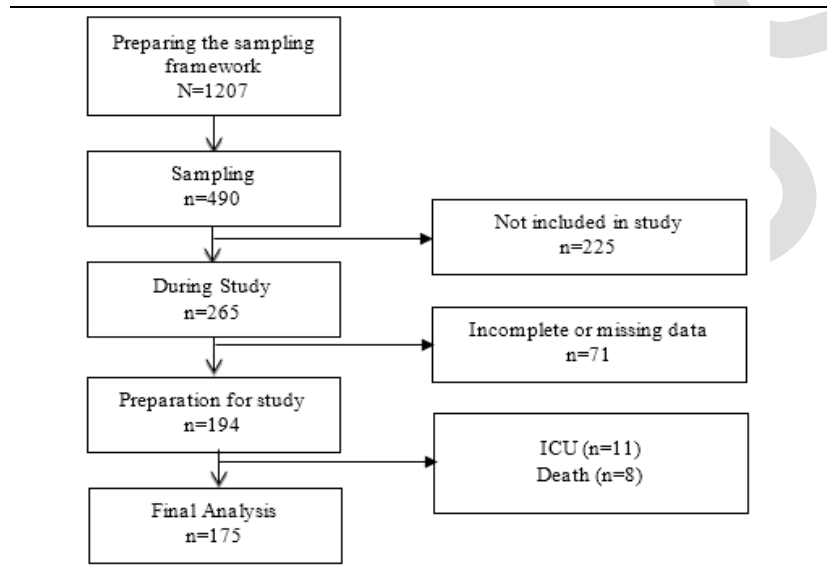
Preparing the sampling framework
N=1207

Sampling
n=490

Not included in study
n=225

During Study
n=265

Incomplete or missing data
n=71

Preparation for study
n=194

ICU (n=11)
Death (n=8)

Final Analysis
n=175